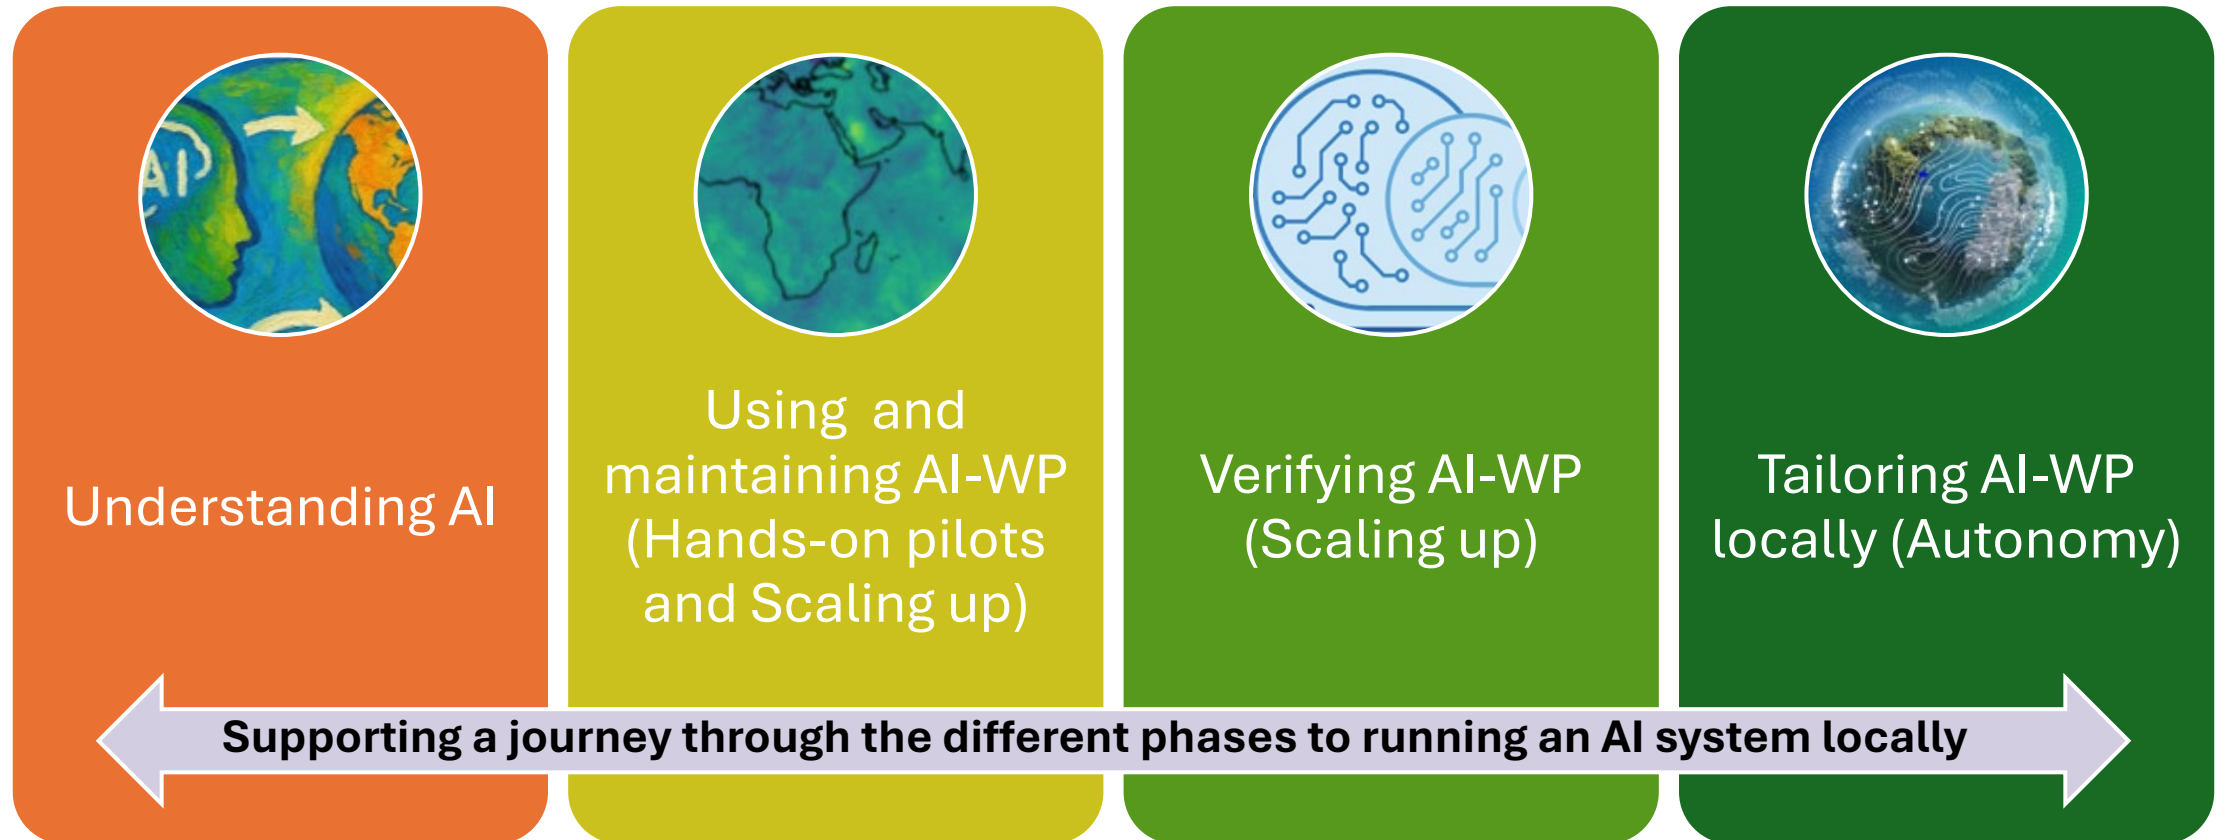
AI

Understanding AI

Using and maintaining AI-WP (Hands-on pilots and Scaling up)

Verifying AI-WP (Scaling up)

Tailoring AI-WP locally (Autonomy)

Supporting a journey through the different phases to running an AI system locally